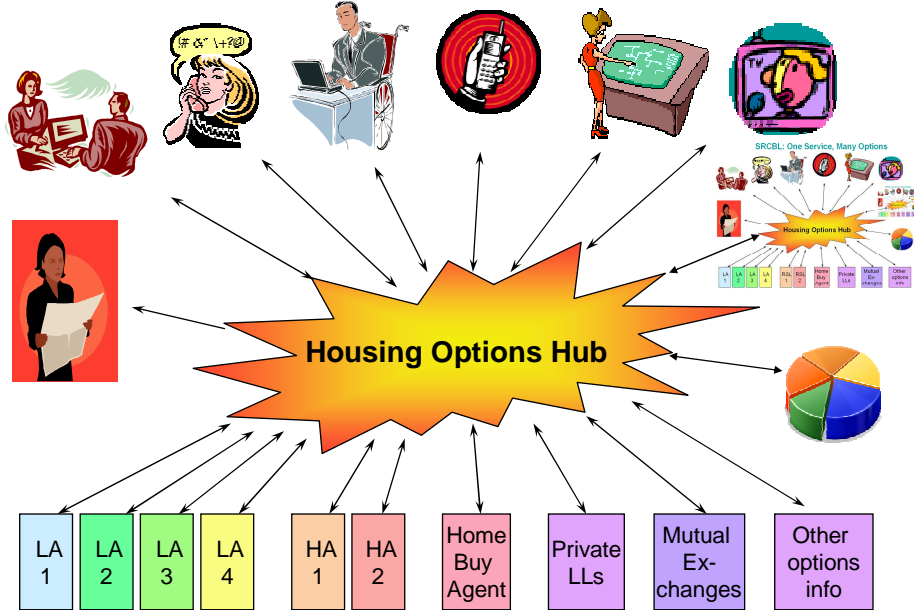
#&*\+?@!

SRCBL: One Service, Many Options

Housing Options Hub

LA 1 | LA 2 | LA 3 | LA 4 | RSL 1 | RSL 2 | Home Buy Agent | Private LLs | Mutual Ex-changes | Other options info

Housing Options Hub

LA 1

LA 2

LA 3

LA 4

HA 1

HA 2

Home Buy Agent

Private LLs

Mutual Ex-changes

Other options info